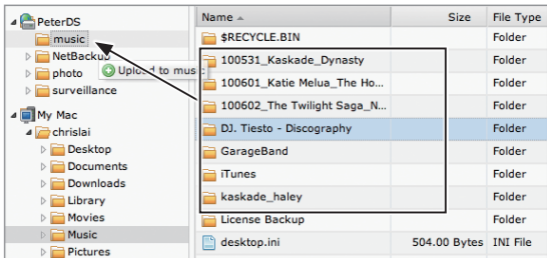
PeterDS
music
NetBackup
photo
Upload to music
surveillance
My Mac
chrislai
Desktop
Documents
Downloads
Library
Movies
Music
Pictures

| Name ▲ | Size | File Type |
|---|---|---|
| $RECYCLE.BIN | | Folder |
| 100531_Kaskade_Dynasty | | Folder |
| 100601_Katie Melua_The Ho... | | Folder |
| 100602_The Twilight Saga_N... | | Folder |
| DJ. Tiesto - Discography | | Folder |
| GarageBand | | Folder |
| iTunes | | Folder |
| kaskade_haley | | Folder |
| License Backup | | Folder |
| desktop.ini | 504.00 Bytes | INI File |